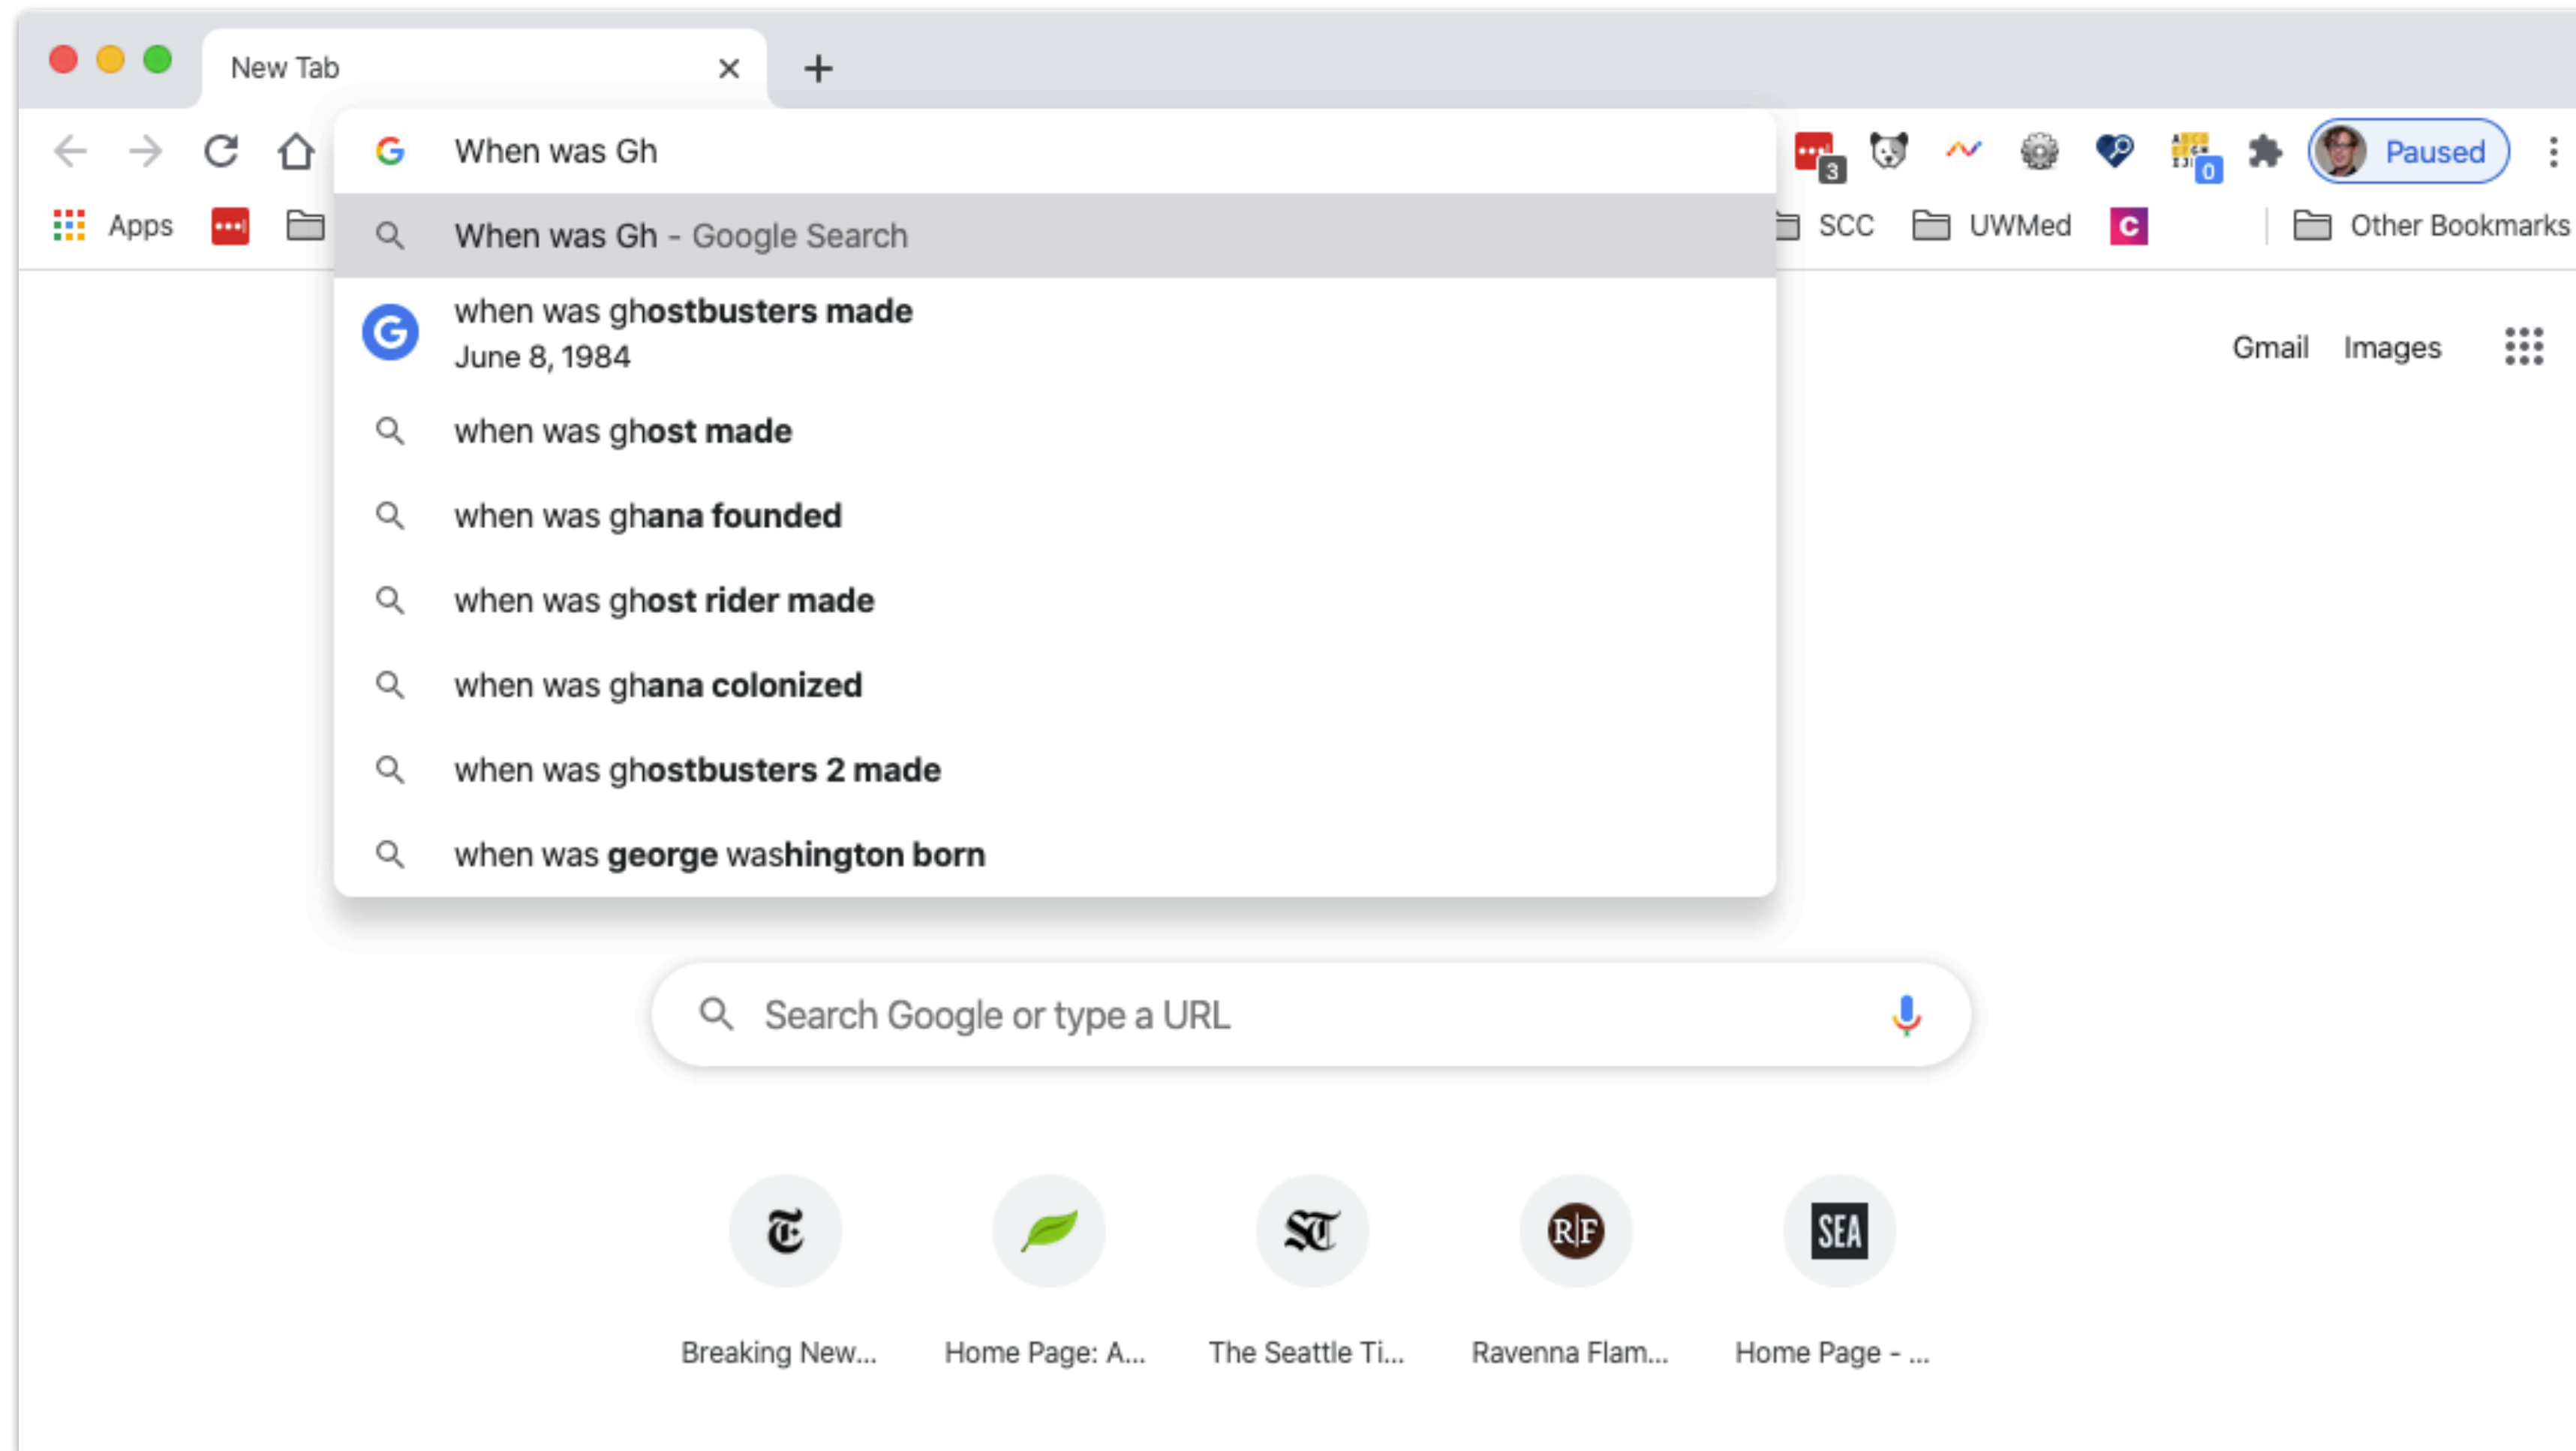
New Tab

When was Gh

3 0 Paused

Apps SCC UWMed C Other Bookmarks

When was Gh - Google Search

when was ghostbusters made
June 8, 1984

when was ghost made

when was ghana founded

when was ghost rider made

when was ghana colonized

when was ghostbusters 2 made

when was george washington born

Gmail Images

Search Google or type a URL

R|F SEA

Breaking New... Home Page: A... The Seattle Ti... Ravenna Flam... Home Page - ...